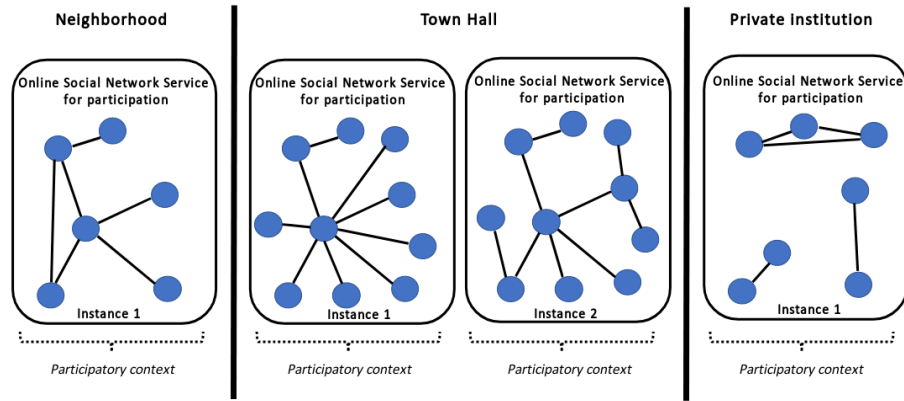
Neighborhood

Online Social Network Service for participation

Instance 1

Participatory context

Town Hall

Online Social Network Service for participation

Instance 1

Participatory context

Online Social Network Service for participation

Instance 2

Participatory context

Private Institution

Online Social Network Service for participation

Instance 1

Participatory context